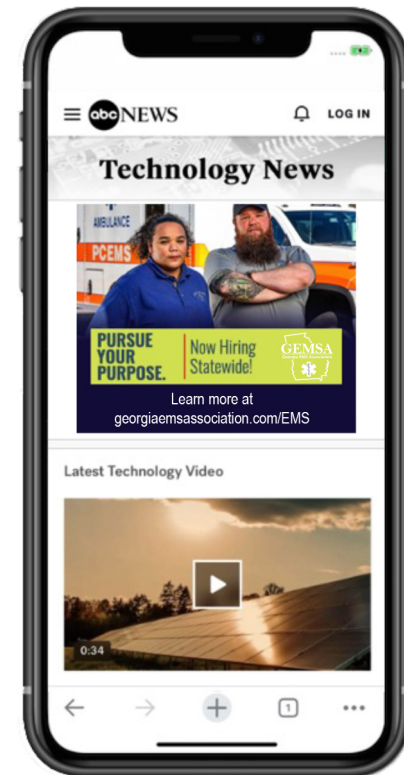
abc NEWS

LOG IN

Technology News

AMBULANCE

PCEMS

PURSUE YOUR PURPOSE.

Now Hiring Statewide!

GEMSA

Georgia EMS Association

Learn more at georgiaemsassociation.com/EMS

Latest Technology Video

0:34

1